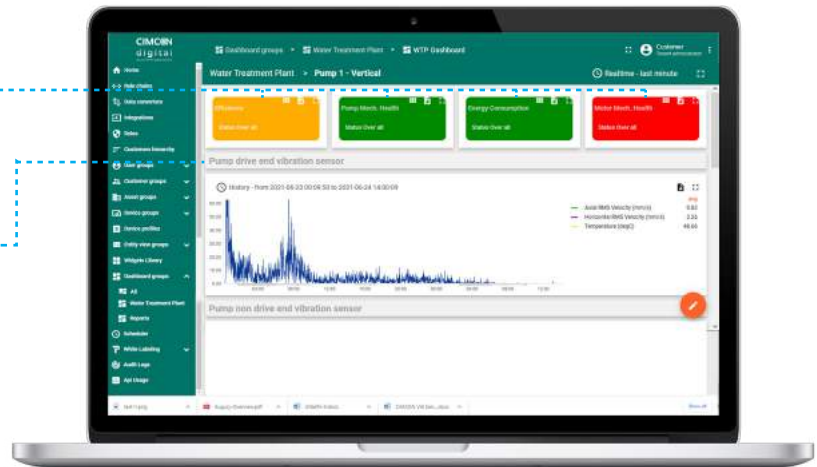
CIMCON digital

Dashboard groups > Water Treatment Plant > WTP Dashboard

Customer

Home
Rule chains
Data converters
Integrations
Roles
Customers hierarchy
User groups
Customer groups
Asset groups
Device groups
Device profiles
Entity view groups
Widgets Library
Dashboard groups
All
Water Treatment Plant
Reports
Scheduler
White Labeling
Audit Logs
Api Usage

Water Treatment Plant > Pump 1 - Vertical

Realtime - last minute

Efficiency
Status Over all

Pump Mech. Health
Status Over all

Energy Consumption
Status Over all

Motor Mech. Health
Status Over all

Pump drive end vibration sensor

History - from 2021-06-23 00:09:50 to 2021-06-24 14:30:09

Axial RMS Velocity (mm/s) 0.82
Horizontal RMS Velocity (mm/s) 3.35
Temperature (degC) 48.66

Pump non drive end vibration sensor

Show all